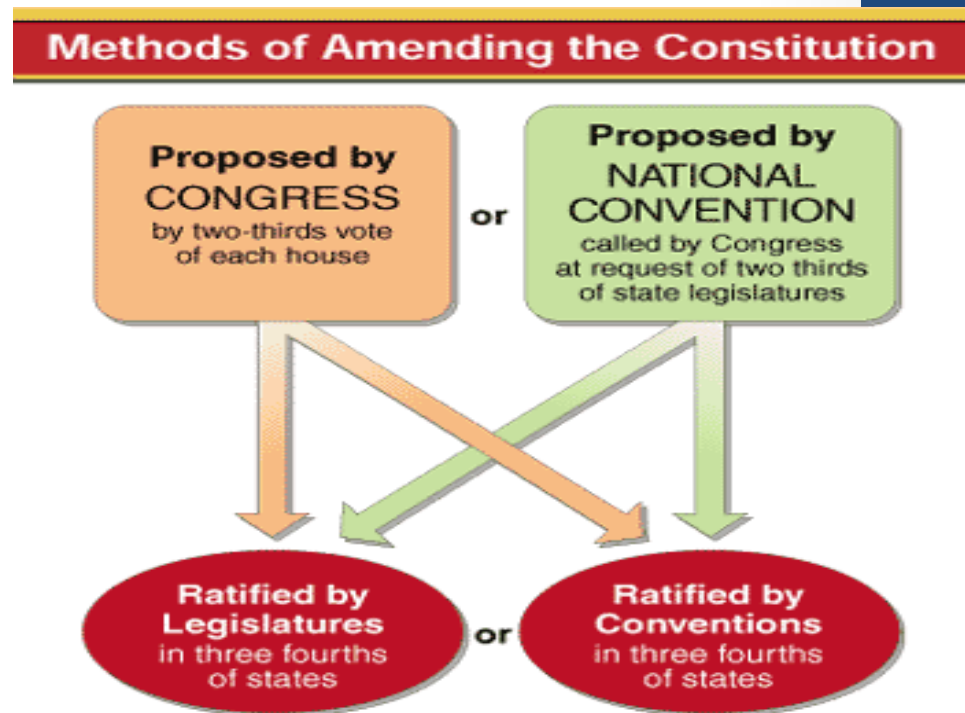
Methods of Amending the Constitution

Proposed by CONGRESS by two-thirds vote of each house

or

Proposed by NATIONAL CONVENTION called by Congress at request of two thirds of state legislatures

Ratified by Legislatures in three fourths of states

or

Ratified by Conventions in three fourths of states